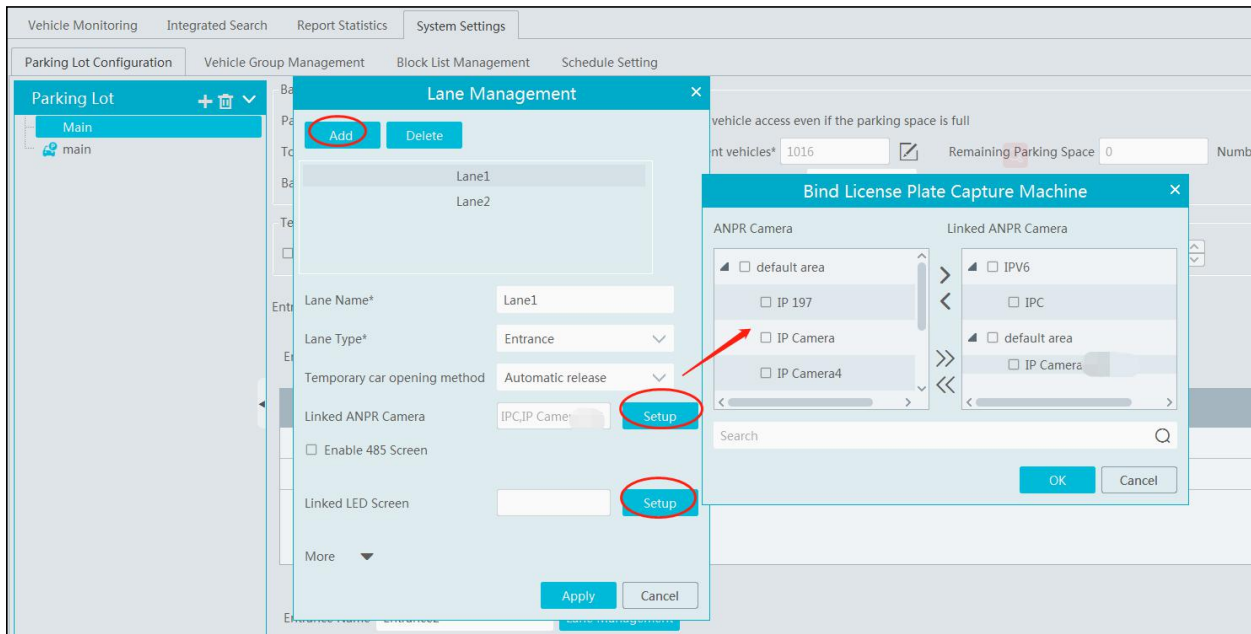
Vehicle Monitoring Integrated Search Report Statistics System Settings

Parking Lot Configuration Vehicle Group Management Block List Management Schedule Setting

Parking Lot

Main

main

Ba

Pa

To

Ba

Te

Entr

En

vehicle access even if the parking space is full

nt vehicles* 1016

Remaining Parking Space 0

Numb

Lane Management

Add Delete

Lane1

Lane2

Lane Name* Lane1

Lane Type* Entrance

Temporary car opening method Automatic release

Linked ANPR Camera IPC,IP Came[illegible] Setup

Enable 485 Screen

Linked LED Screen Setup

More

Apply Cancel

Entrance Name Entrance2 Lane Management

Bind License Plate Capture Machine

ANPR Camera

default area

IP 197

IP Camera

IP Camera4

Linked ANPR Camera

IPV6

IPC

default area

IP Camera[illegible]

Search

OK Cancel